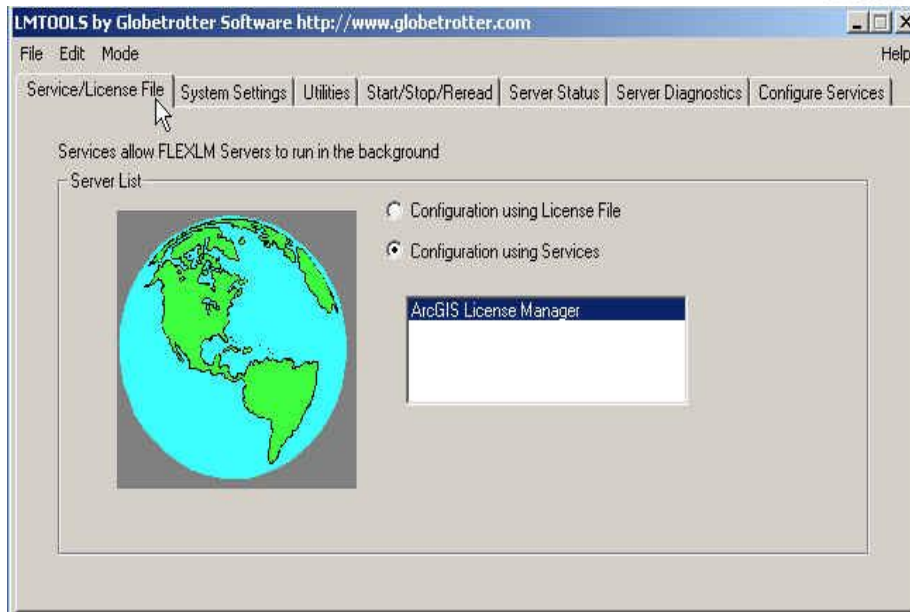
LMTOOLS by Globetrotter Software http://www.globetrotter.com

File Edit Mode Help

Service/License File | System Settings | Utilities | Start/Stop/Reread | Server Status | Server Diagnostics | Configure Services

Services allow FLEXLM Servers to run in the background

Server List

Configuration using License File

Configuration using Services

ArcGIS License Manager